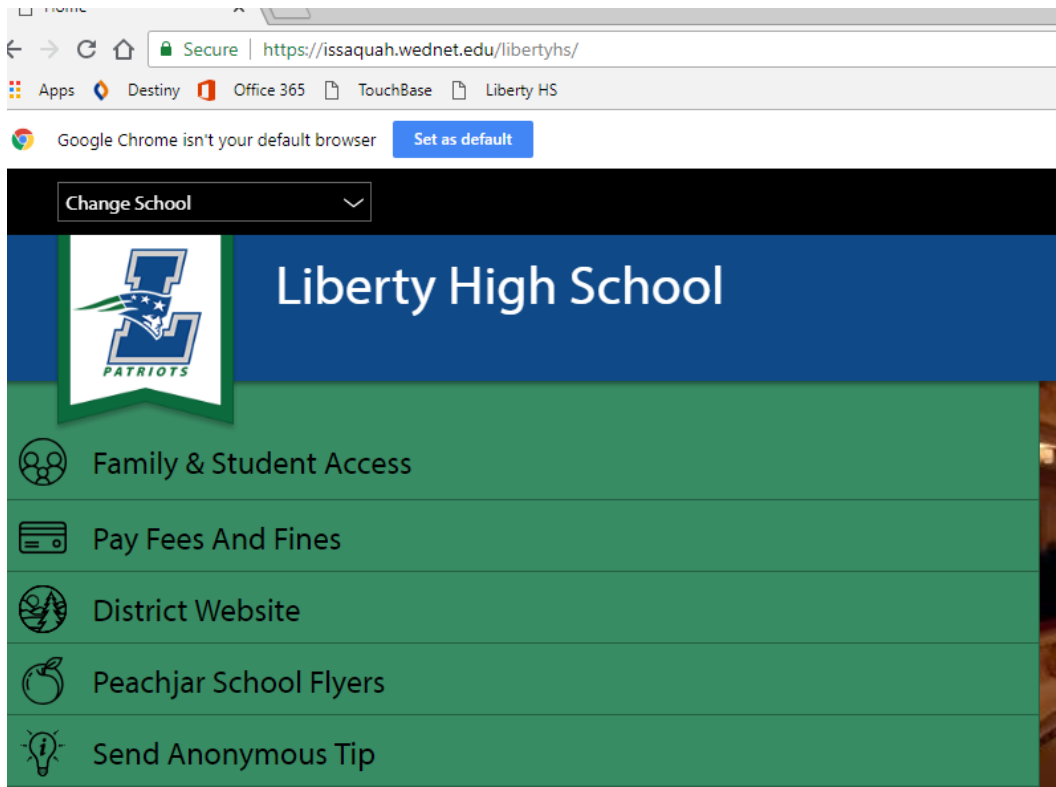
Home

Secure | https://issaquah.wednet.edu/libertyhs/

Apps Destiny Office 365 TouchBase Liberty HS

Google Chrome isn't your default browser Set as default

Change School

Liberty High School

PATRIOTS

Family & Student Access

Pay Fees And Fines

District Website

Peachjar School Flyers

Send Anonymous Tip